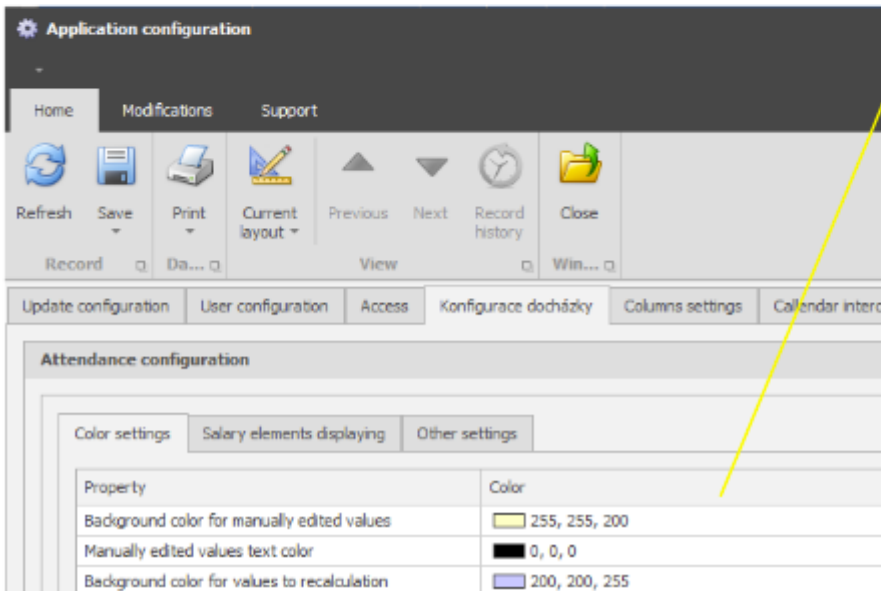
Application configuration

Home Modifications Support

Refresh Save Print Current layout Previous Next Record history Close

Record Da... View Win...

Update configuration User configuration Access Konfigurace docházky Columns settings Callendar interc

Attendance configuration

Color settings Salary elements displaying Other settings

| Property | Color |
|---|---|
| Background color for manually edited values | 255, 255, 200 |
| Manually edited values text color | 0, 0, 0 |
| Background color for values to recalculation | 200, 200, 255 |